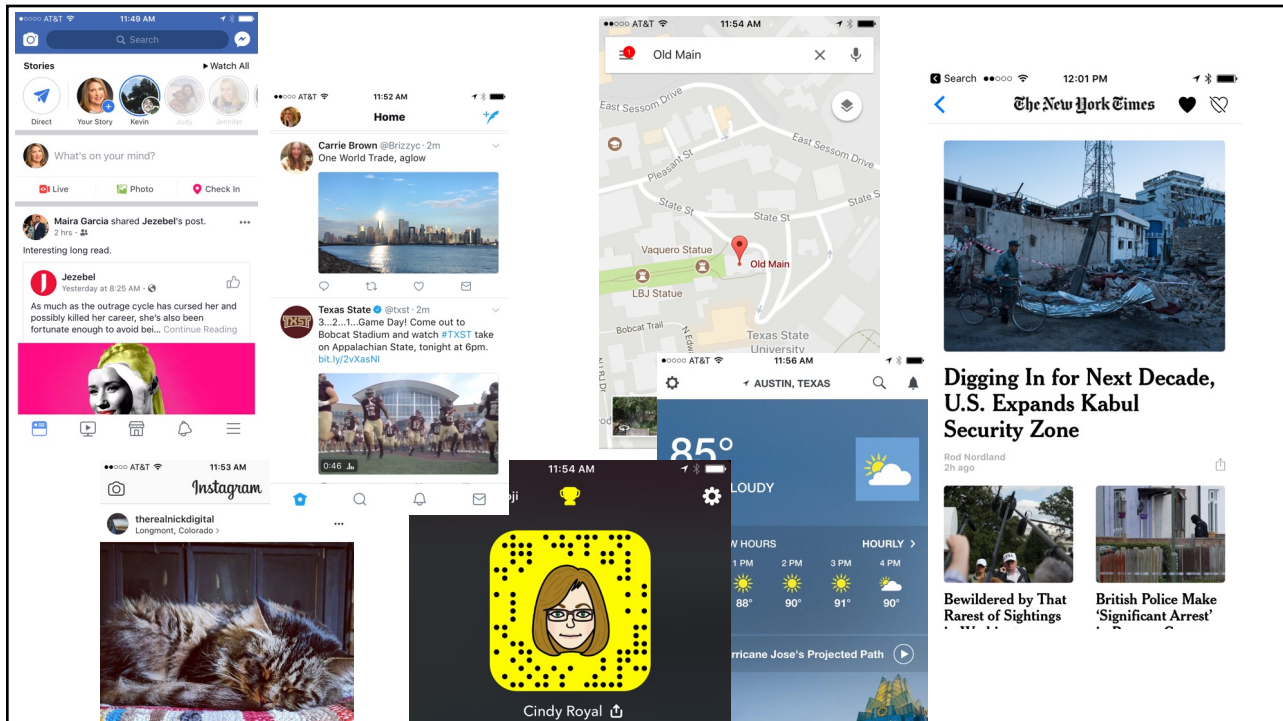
●●○○○ AT&T 11:49 AM

Search

Stories ▸ Watch All

Direct Your Story Kevin Judy Jennifer

What's on your mind?

Live Photo Check In

Maira Garcia shared Jezebel's post.
2 hrs ·

Interesting long read.

Jezebel
Yesterday at 8:25 AM ·

As much as the outrage cycle has cursed her and possibly killed her career, she's also been fortunate enough to avoid bei... Continue Reading

●●○○○ AT&T 11:52 AM

Home

Carrie Brown @Brizzyc · 2m
One World Trade, aglow

Texas State @txst · 2m
3...2...1...Game Day! Come out to Bobcat Stadium and watch #TXST take on Appalachian State, tonight at 6pm. bit.ly/2vXasNl

0:46

●●○○○ AT&T 11:54 AM

Old Main

East Sessom Drive
Pleasant St
East Sessom Drive
State St
State St
State St
Vaquero Statue
Old Main
LBJ Statue
Bobcat Trail
N Edward
Texas State University

●●○○○ AT&T 11:56 AM

AUSTIN, TEXAS

85°

CLOUDY

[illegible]W HOURS HOURLY

2 PM 3 PM 4 PM
88° 90° 91° 90°

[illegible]rricane Jose's Projected Path

Search ●●○○○ 12:01 PM

The New York Times

Digging In for Next Decade, U.S. Expands Kabul Security Zone

Rod Nordland
2h ago

Bewildered by That Rarest of Sightings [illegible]

British Police Make 'Significant Arrest' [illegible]

●●○○○ AT&T 11:53 AM

Instagram

therealnickdigital
Longmont, Colorado

11:54 AM

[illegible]ji

Cindy Royal